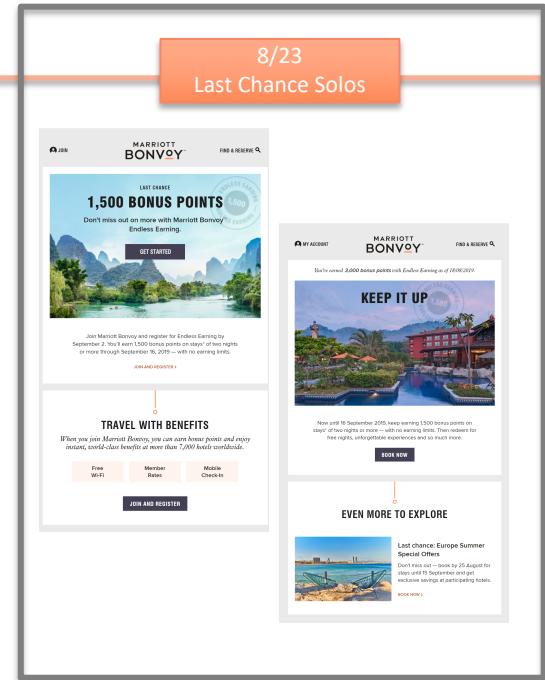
8/23
Last Chance Solos

JOIN
MARRIOTT
BONVOY
FIND & RESERVE

LAST CHANCE
1,500 BONUS POINTS
Don't miss out on more with Marriott Bonvoy Endless Earning.
ENDLESS EARNING 1,500
GET STARTED

Join Marriott Bonvoy and register for Endless Earning by September 2. You'll earn 1,500 bonus points on stays* of two nights or more through September 16, 2019 — with no earning limits.

JOIN AND REGISTER ›

TRAVEL WITH BENEFITS
When you join Marriott Bonvoy, you can earn bonus points and enjoy instant, world-class benefits at more than 7,000 hotels worldwide.

| Free Wi-Fi | Member Rates | Mobile Check-In |
|---|---|---|

JOIN AND REGISTER

MY ACCOUNT
MARRIOTT
BONVOY
FIND & RESERVE

You've earned 3,000 bonus points with Endless Earning as of 18/08/2019.

KEEP IT UP

Now until 16 September 2019, keep earning 1,500 bonus points on stays* of two nights or more — with no earning limits. Then redeem for free nights, unforgettable experiences and so much more.

BOOK NOW

EVEN MORE TO EXPLORE

Last chance: Europe Summer Special Offers
Don't miss out — book by 25 August for stays until 15 September and get exclusive savings at participating hotels.
BOOK NOW ›